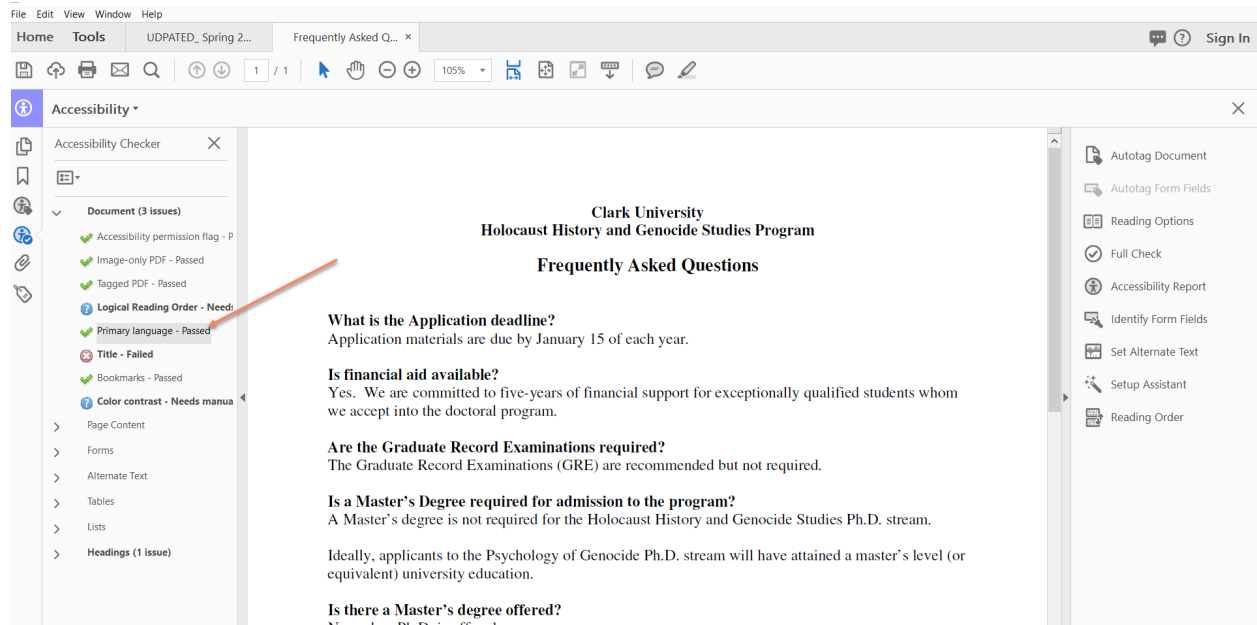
File Edit View Window Help

Home Tools UDPATED_ Spring 2... Frequently Asked Q... × Sign In

1 / 1 105%

Accessibility ▾

Accessibility Checker

Document (3 issues)
Accessibility permission flag - P
Image-only PDF - Passed
Tagged PDF - Passed
Logical Reading Order - Need:
Primary language - Passed
Title - Failed
Bookmarks - Passed
Color contrast - Needs manua
Page Content
Forms
Alternate Text
Tables
Lists
Headings (1 issue)

Clark University
Holocaust History and Genocide Studies Program

Frequently Asked Questions

What is the Application deadline?
Application materials are due by January 15 of each year.

Is financial aid available?
Yes. We are committed to five-years of financial support for exceptionally qualified students whom we accept into the doctoral program.

Are the Graduate Record Examinations required?
The Graduate Record Examinations (GRE) are recommended but not required.

Is a Master's Degree required for admission to the program?
A Master's degree is not required for the Holocaust History and Genocide Studies Ph.D. stream.

Ideally, applicants to the Psychology of Genocide Ph.D. stream will have attained a master's level (or equivalent) university education.

Is there a Master's degree offered?
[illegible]

Autotag Document
Autotag Form Fields
Reading Options
Full Check
Accessibility Report
Identify Form Fields
Set Alternate Text
Setup Assistant
Reading Order